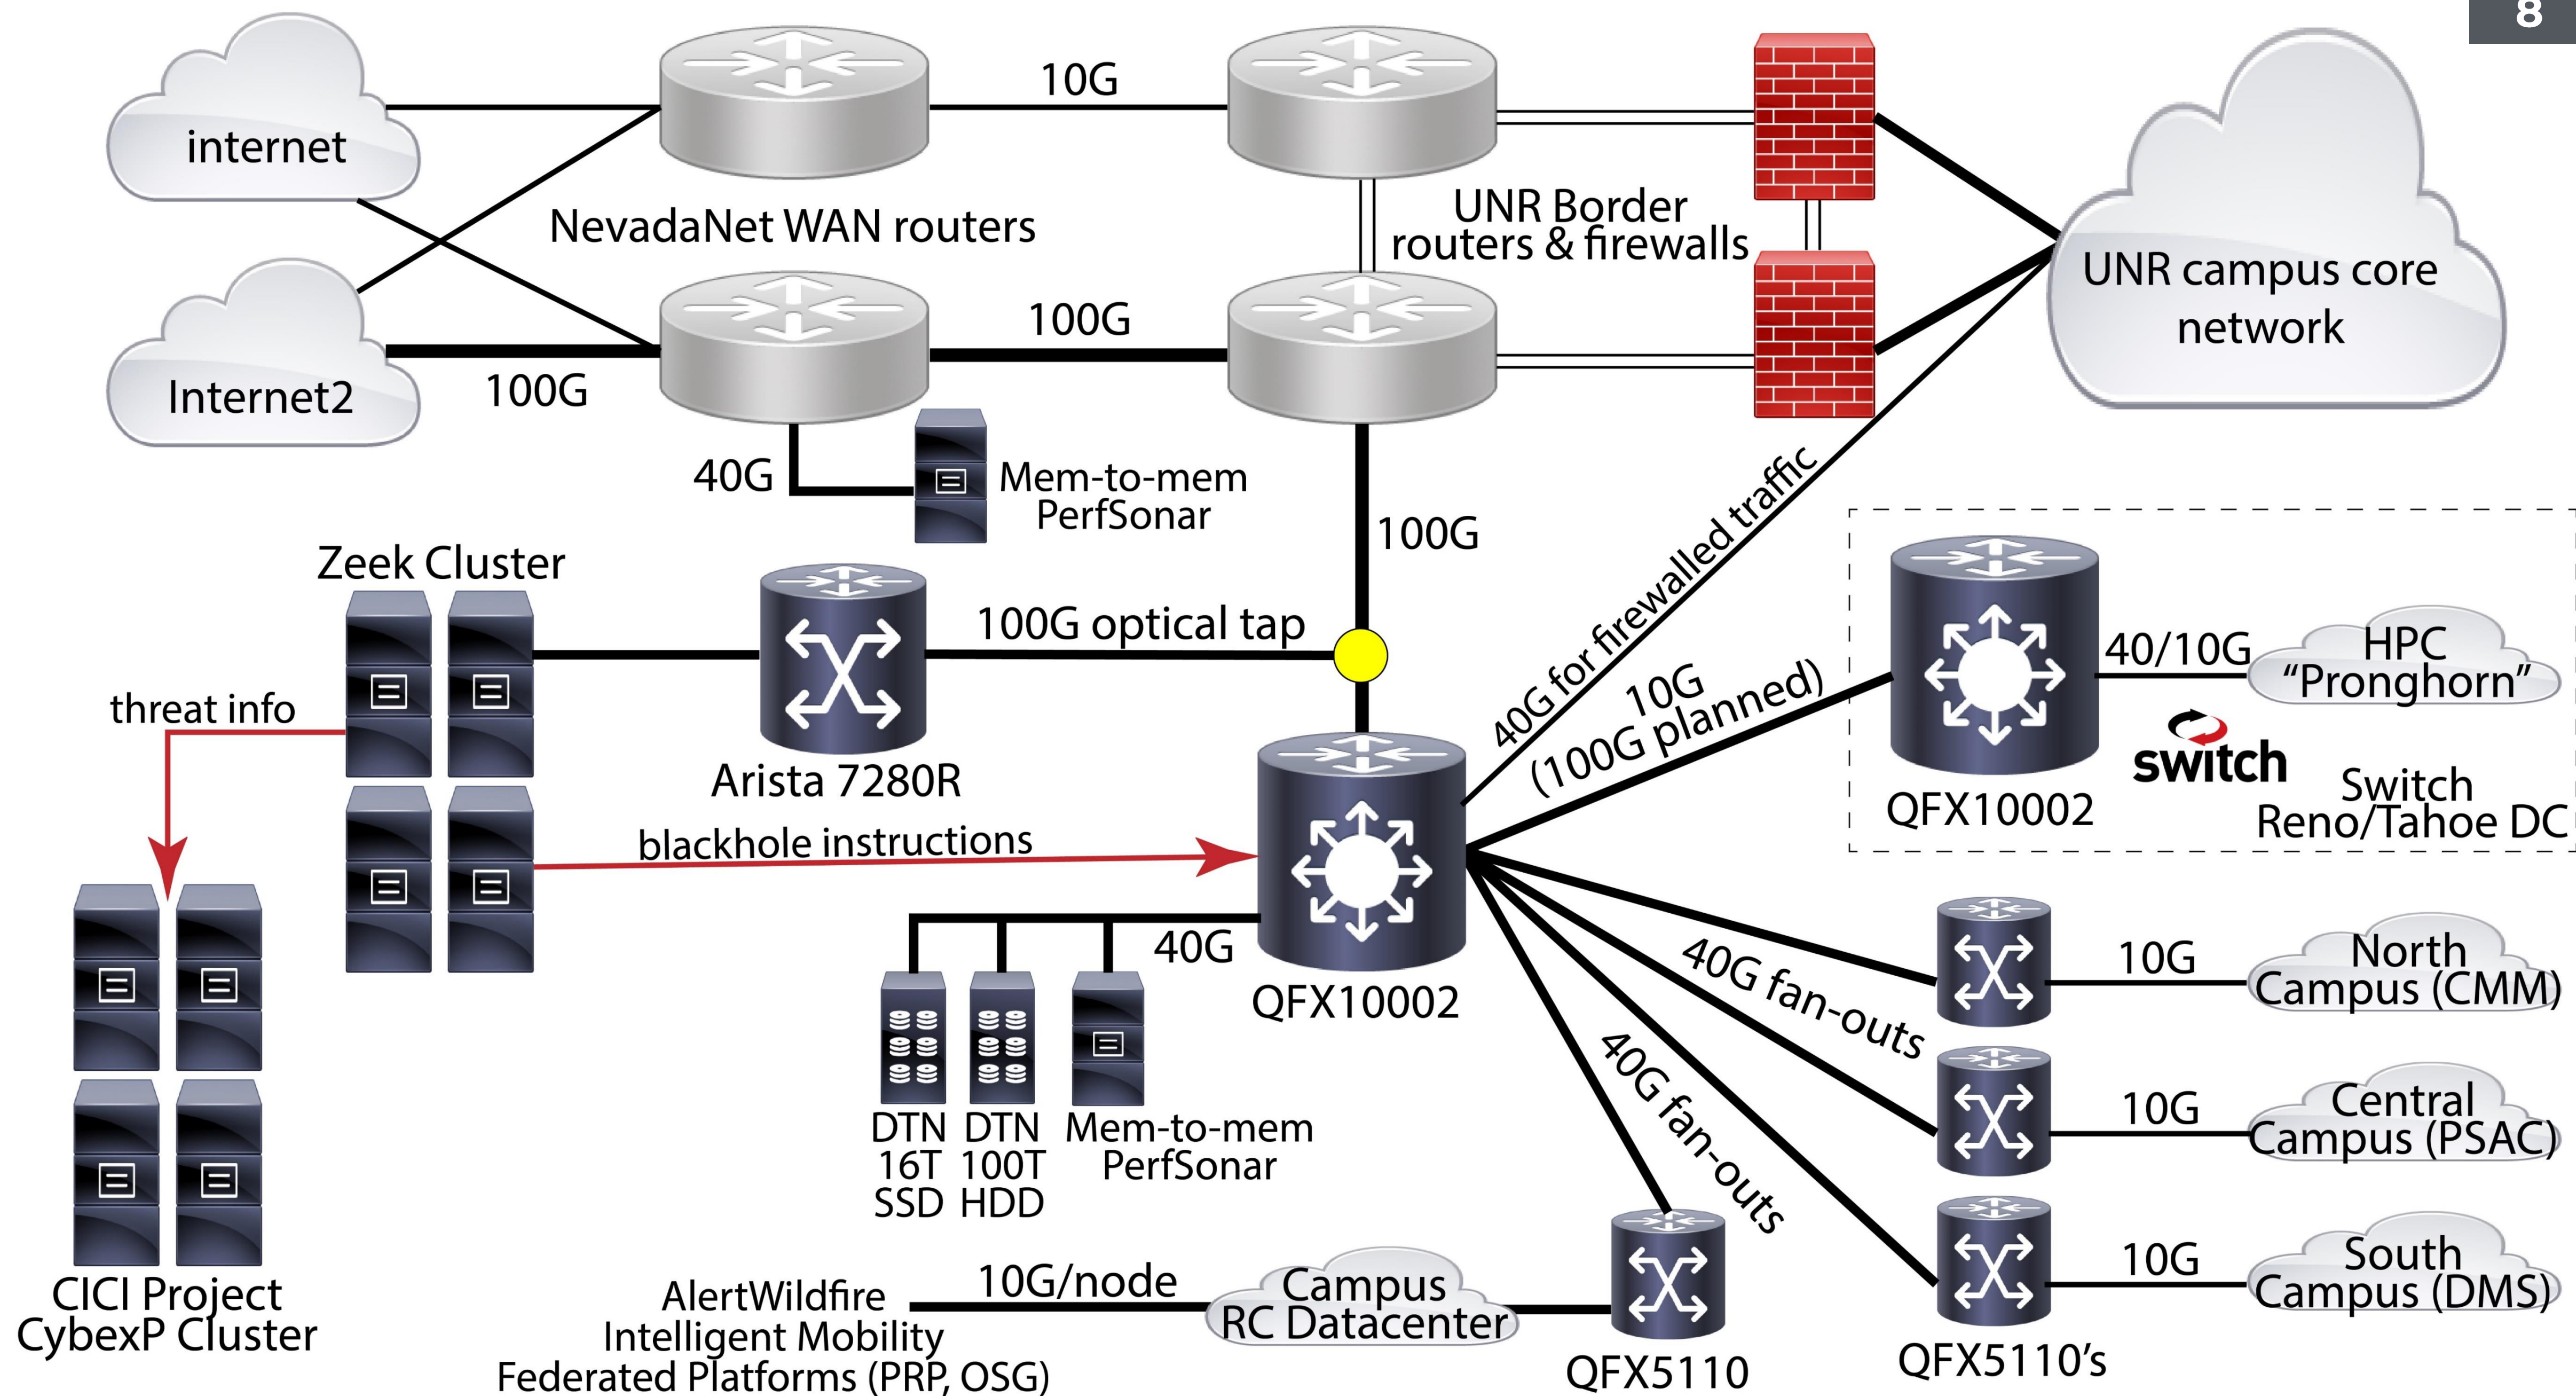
8

internet

Internet2

10G

NevadaNet WAN routers

100G

100G

40G

Mem-to-mem PerfSonar

UNR Border routers & firewalls

UNR campus core network

100G

Zeek Cluster

100G optical tap

Arista 7280R

threat info

blackhole instructions

40G for firewalled traffic

10G (100G planned)

QFX10002

40/10G

HPC "Pronghorn"

switch

Switch Reno/Tahoe DC

QFX10002

40G

DTN 16T SSD

DTN 100T HDD

Mem-to-mem PerfSonar

40G fan-outs

40G fan-outs

10G

North Campus (CMM)

10G

Central Campus (PSAC)

10G

South Campus (DMS)

CICI Project CybexP Cluster

AlertWildfire Intelligent Mobility Federated Platforms (PRP, OSG)

10G/node

Campus RC Datacenter

QFX5110

QFX5110's